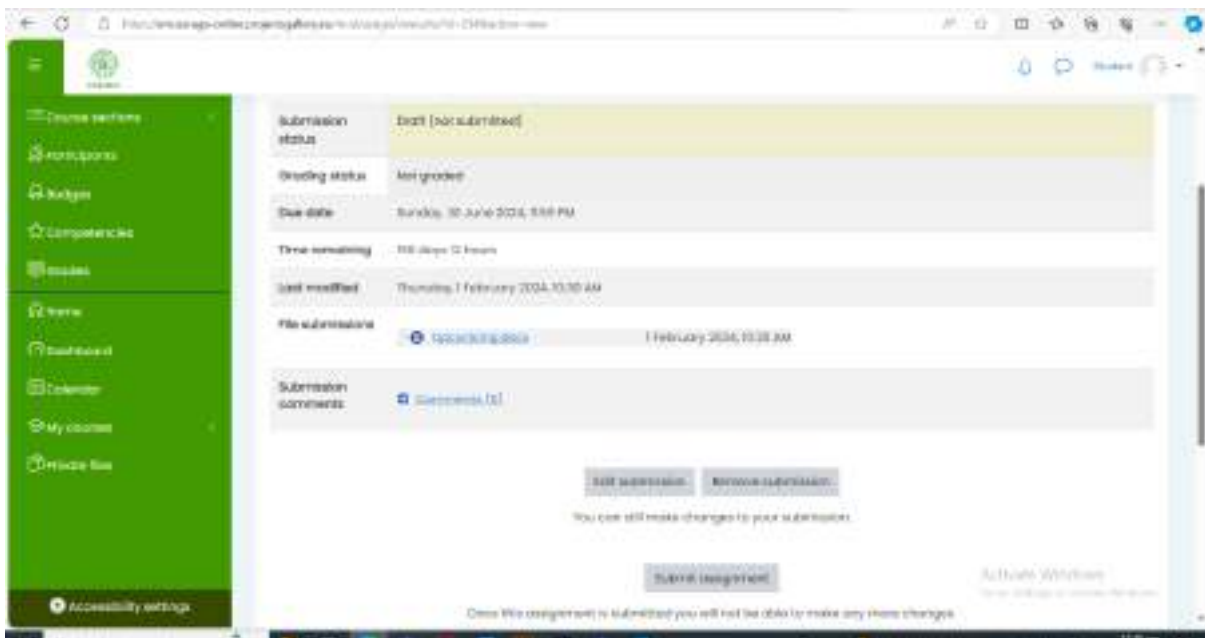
Course sections
Participants
Badges
Competencies
Grades
Home
Dashboard
Calendar
My courses
Private files
Accessibility settings

Student

| Submission status | Draft (not submitted) |
|---|---|
| Grading status | Not graded |
| Due date | Sunday, 30 June 2024, 11:59 PM |
| Time remaining | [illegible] days 12 hours |
| Last modified | Thursday, 1 February 2024, 10:30 AM |
| File submissions | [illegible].docx 1 February 2024, 10:30 AM |
| Submission comments | Comments (0) |

Edit submission
Remove submission
You can still make changes to your submission.

Submit assignment
Once this assignment is submitted you will not be able to make any more changes.

Activate Windows
Go to Settings to activate Windows.